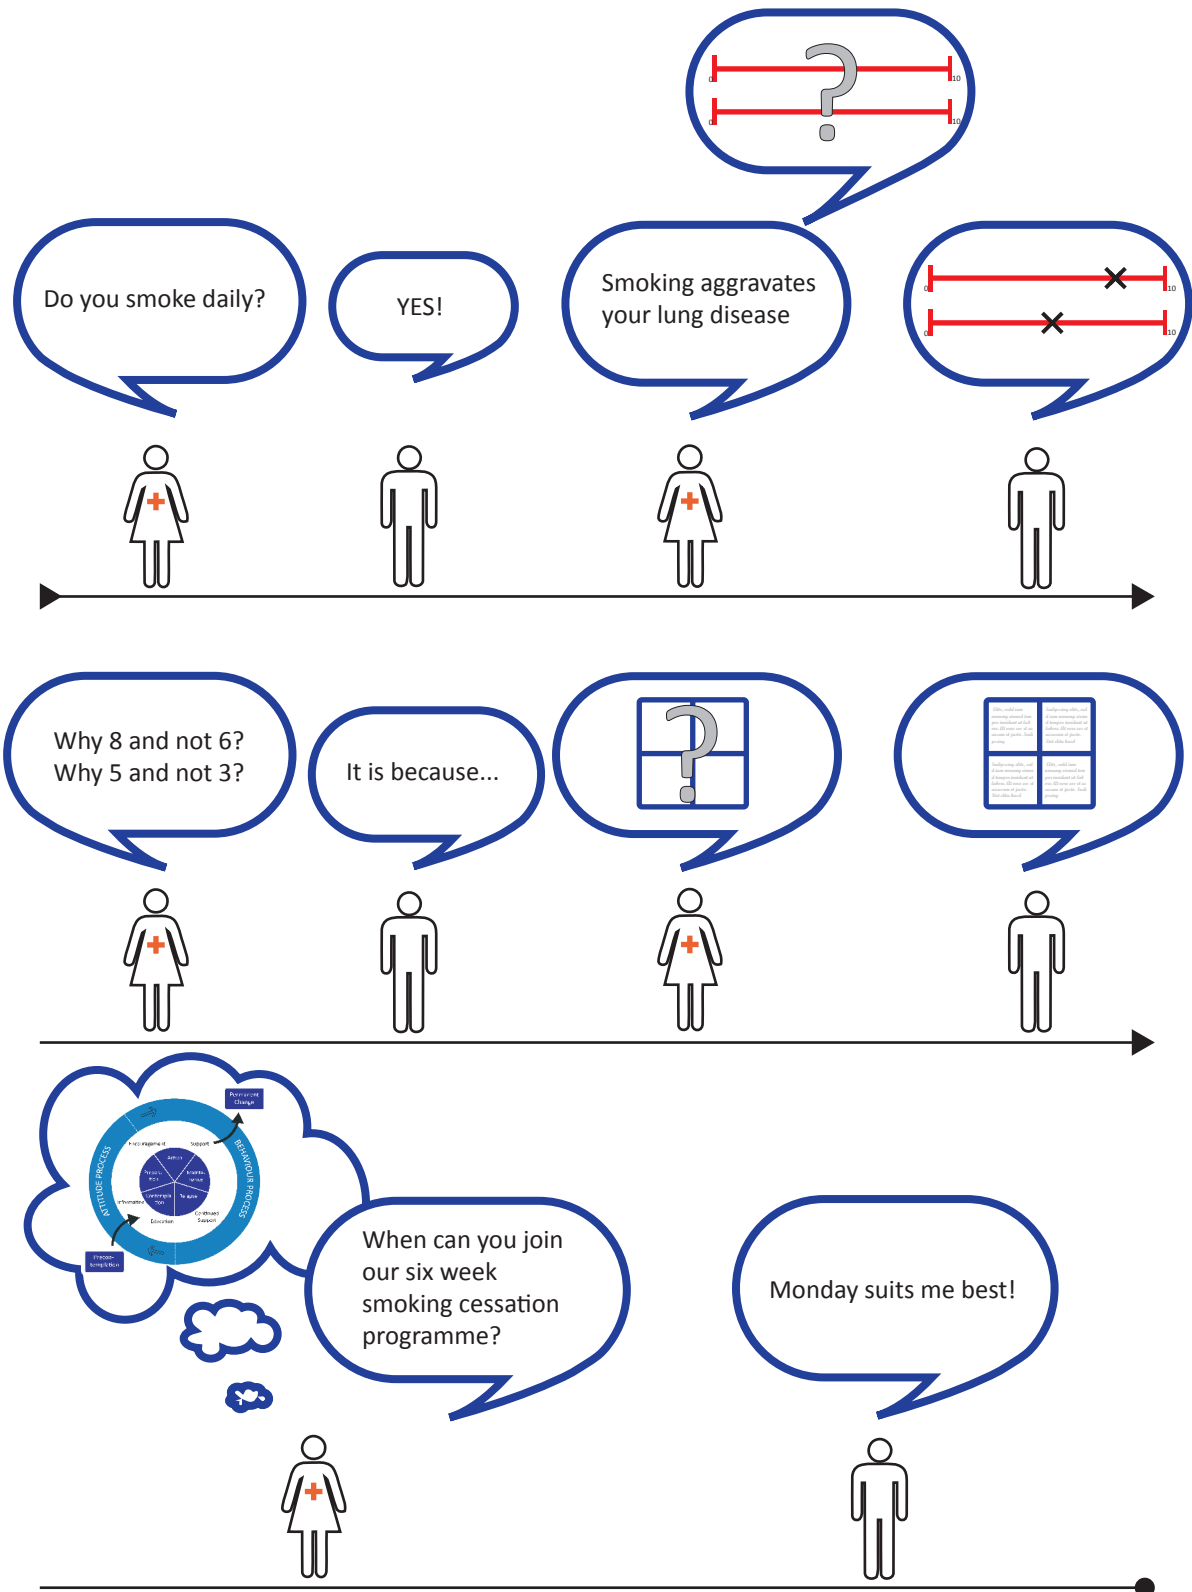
0 10
0 10

Do you smoke daily?

YES!

Smoking aggravates your lung disease

0 10
0 10

Why 8 and not 6?
Why 5 and not 3?

It is because...

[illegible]

Permanent Change

ATTITUDE PROCESS

BEHAVIOUR PROCESS

Precontemplation

Support

Education

Continued Support

Information

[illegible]

When can you join our six week smoking cessation programme?

Monday suits me best!